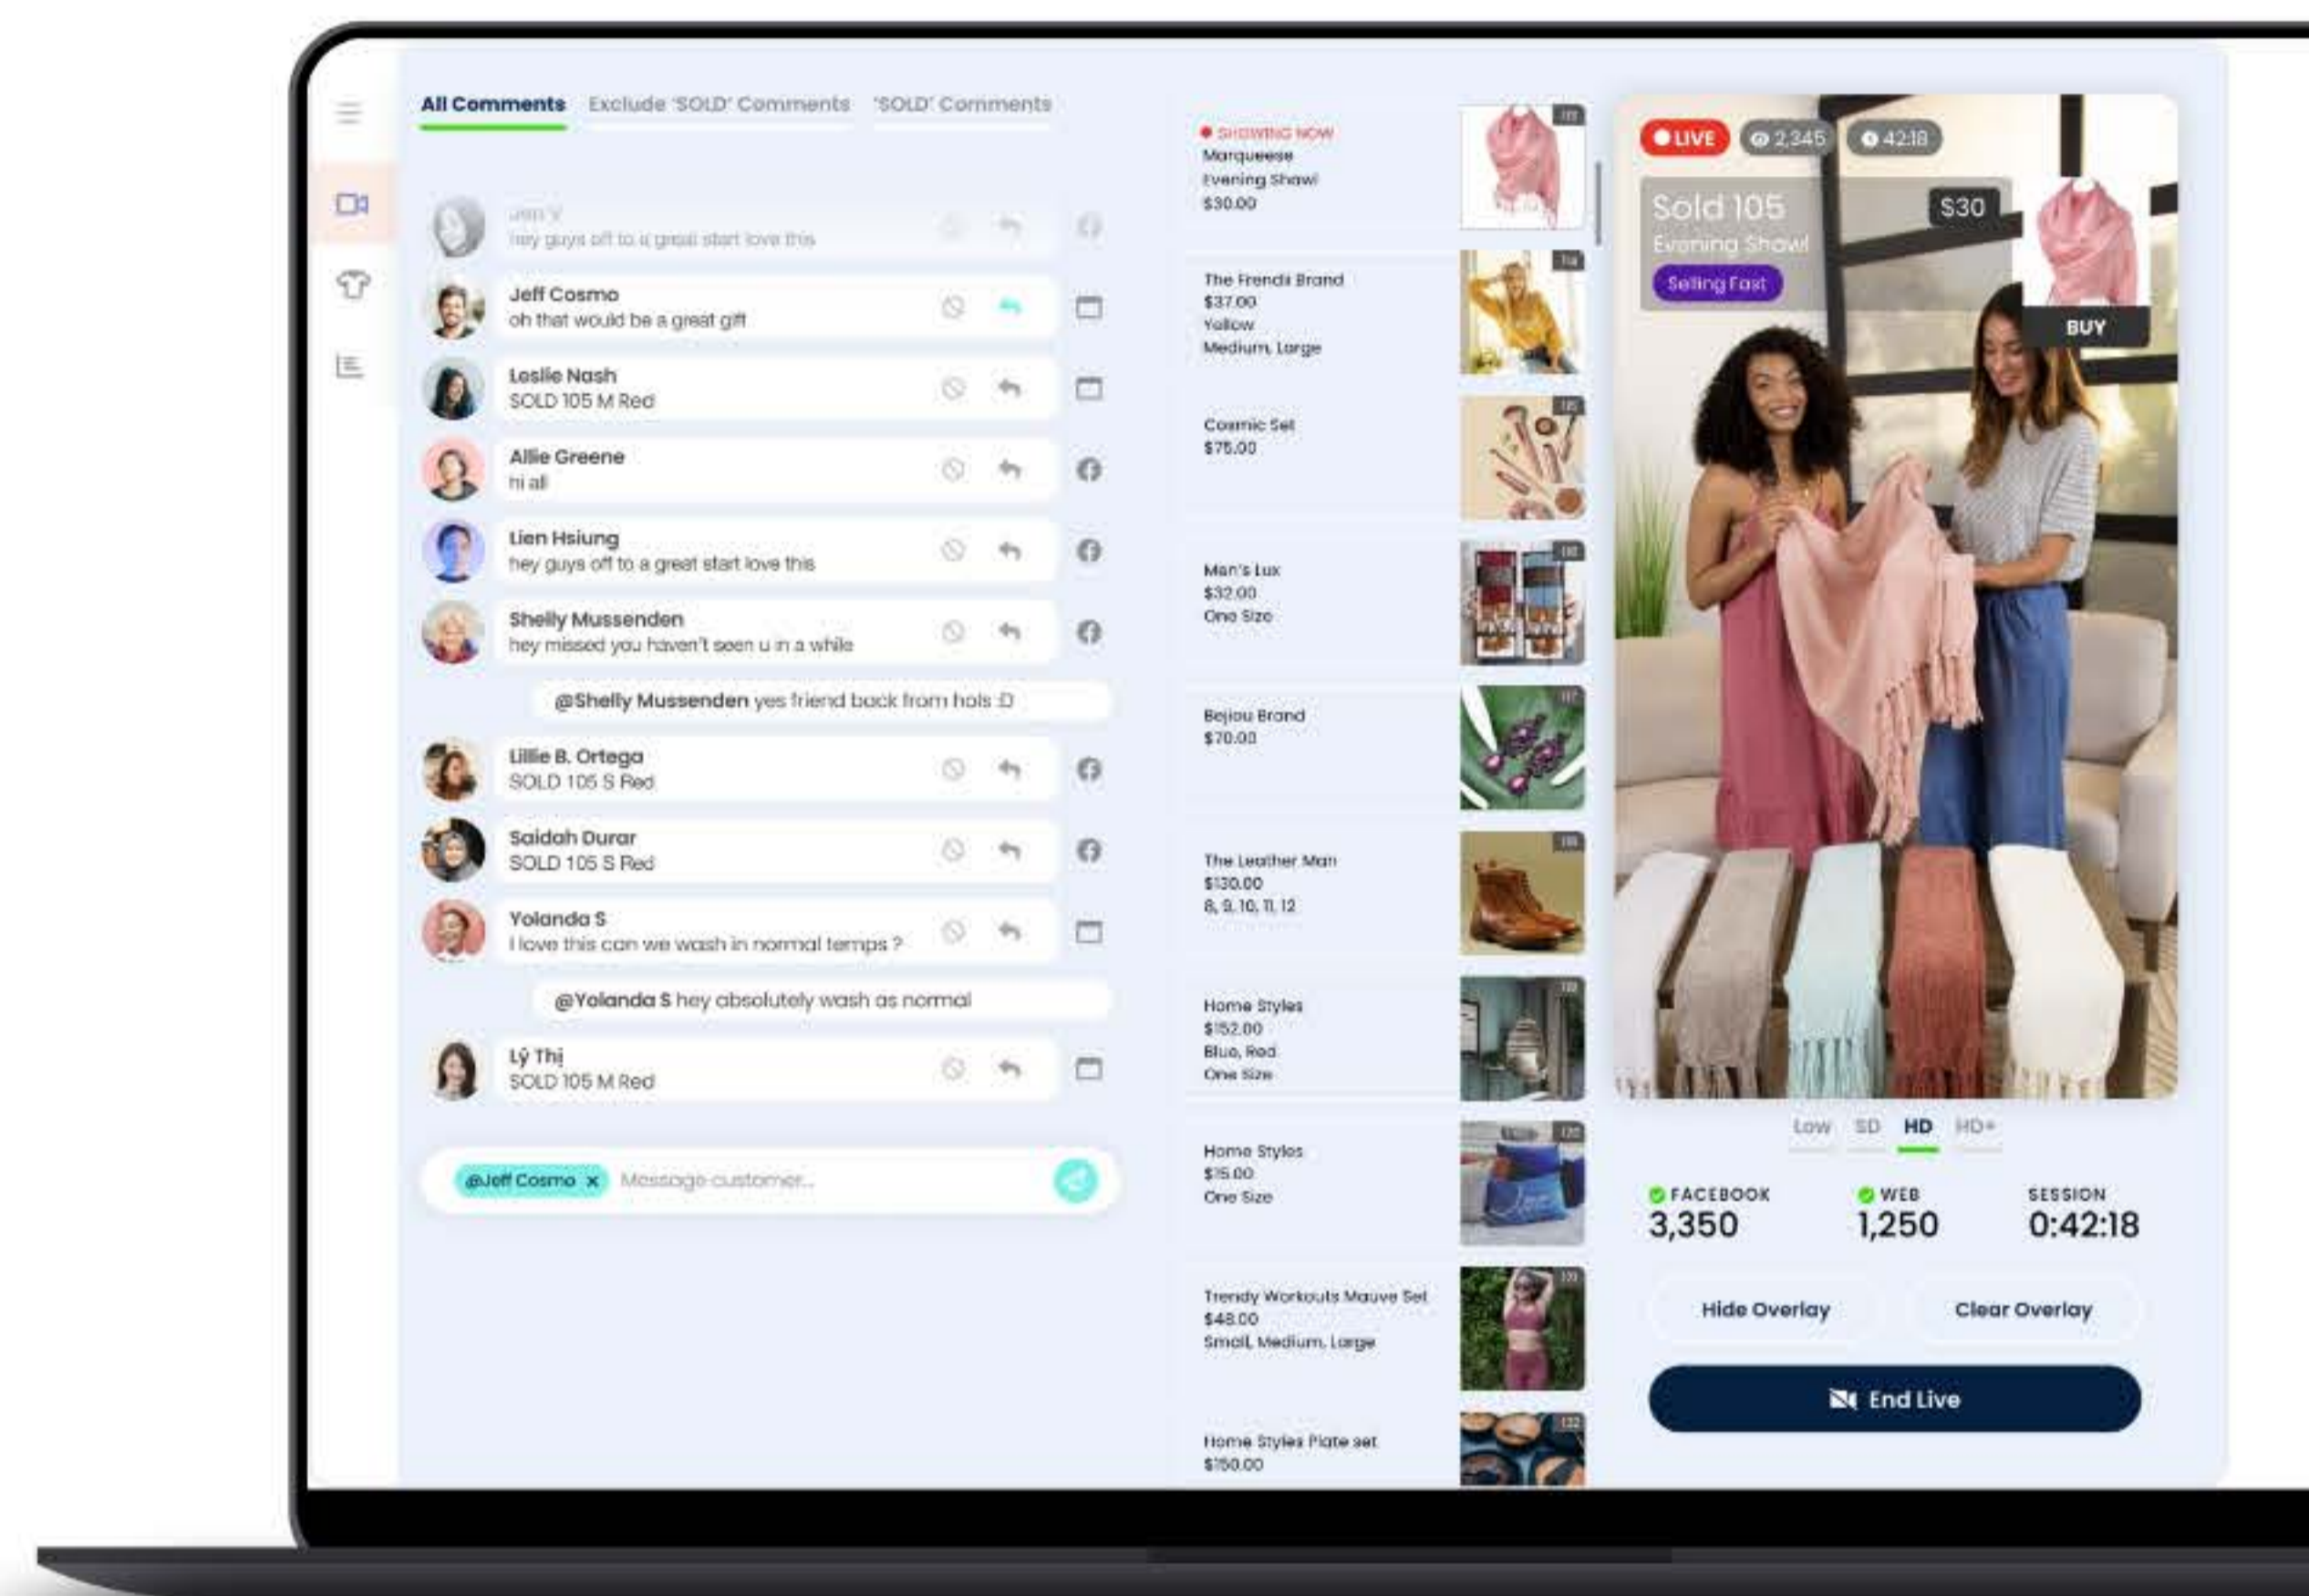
All Comments   Exclude 'SOLD' Comments   'SOLD' Comments

Jen Y
hey guys off to a great start love this

Jeff Cosmo
oh that would be a great gift

Leslie Nash
SOLD 105 M Red

Allie Greene
hi all

Lien Hsiung
hey guys off to a great start love this

Shelly Mussenden
hey missed you haven't seen u in a while

@Shelly Mussenden yes friend back from hols :D

Lillie B. Ortega
SOLD 105 S Red

Saidah Durar
SOLD 105 S Red

Yolanda S
I love this can we wash in normal temps ?

@Yolanda S hey absolutely wash as normal

Lý Thị
SOLD 105 M Red

@Jeff Cosmo x   Message customer...

SHOWING NOW
Marqueese Evening Shawl
$30.00

The Frendi Brand
$37.00
Yellow
Medium, Large

Cosmic Set
$75.00

Men's Lux
$32.00
One Size

Bejiou Brand
$70.00

The Leather Man
$130.00
8, 9, 10, 11, 12

Home Styles
$152.00
Blue, Red
One Size

Home Styles
$15.00
One Size

Trendy Workouts Mauve Set
$48.00
Small, Medium, Large

Home Styles Plate set
$150.00

LIVE   2,345   42:18

Sold 105
Evening Shawl
Selling Fast
$30
BUY

Low   SD   HD   HD+

FACEBOOK
3,350
WEB
1,250
SESSION
0:42:18

Hide Overlay   Clear Overlay

End Live